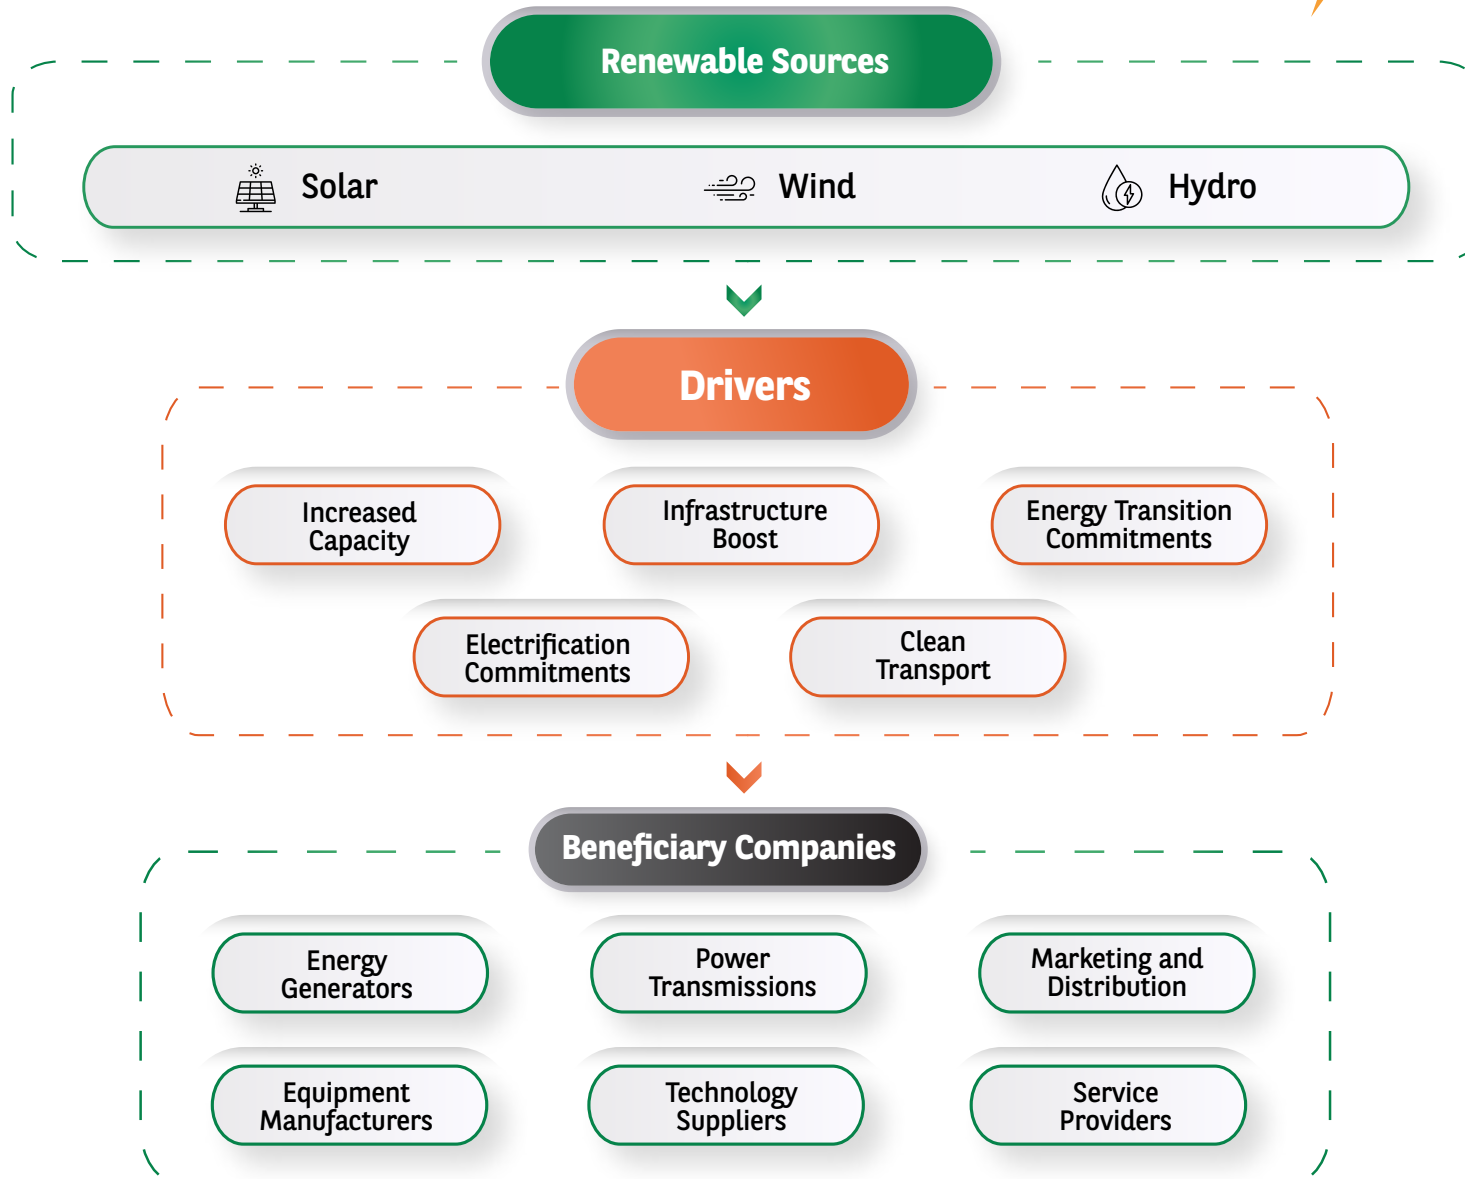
Renewable Sources

Solar

Wind

Hydro

Drivers

Increased Capacity

Infrastructure Boost

Energy Transition Commitments

Electrification Commitments

Clean Transport

Beneficiary Companies

Energy Generators

Power Transmissions

Marketing and Distribution

Equipment Manufacturers

Technology Suppliers

Service Providers